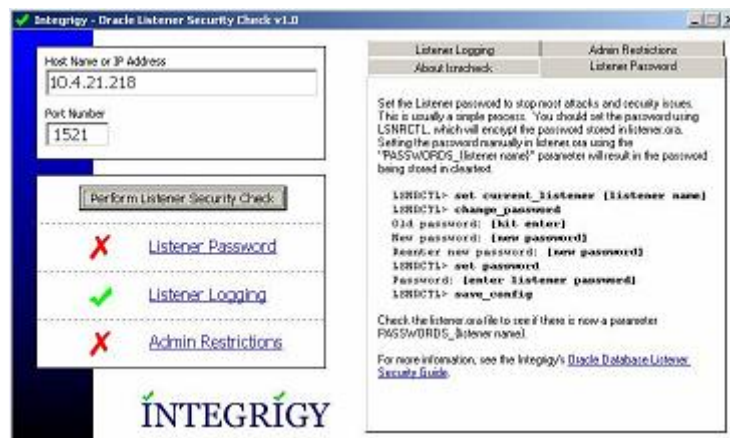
Integrigy - Oracle Listener Security Check v1.0

Host Name or IP Address
10.4.21.218

Port Number
1521

Perform Listener Security Check

Listener Password

Listener Logging

Admin Restrictions

INTEGRIGY

Listener Logging | Admin Restrictions
About lsnrcheck | Listener Password

Set the Listener password to stop most attacks and security issues. This is usually a simple process. You should set the password using LSNRCTL, which will encrypt the password stored in listener.ora. Setting the password manually in listener.ora using the "PASSWORDS_(listener name)" parameter will result in the password being stored in cleartext.

LSNRCTL> set current_listener [listener name]
LSNRCTL> change_password
Old password: [hit enter]
New password: [new password]
Reenter new password: [new password]
LSNRCTL> set password
Password: [enter listener password]
LSNRCTL> save_config

Check the listener.ora file to see if there is now a parameter PASSWORDS_(listener name).

For more information, see the Integrigy's Oracle Database Listener Security Guide.